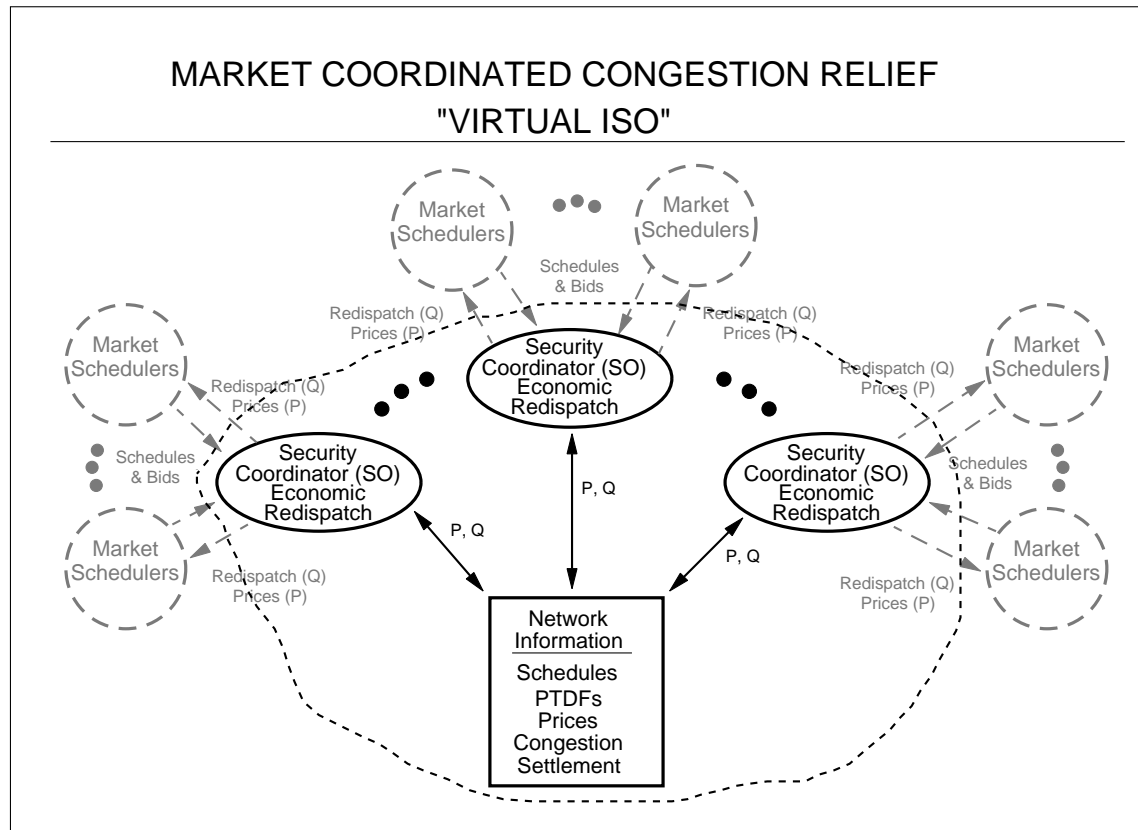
MARKET COORDINATED CONGESTION RELIEF
"VIRTUAL ISO"

Market Schedulers

Market Schedulers

Schedules & Bids

Redispatch (Q) Prices (P)

Redispatch (Q) Prices (P)

Security Coordinator (SO) Economic Redispatch

Market Schedulers

Market Schedulers

Redispatch (Q) Prices (P)

Redispatch (Q) Prices (P)

Schedules & Bids

Security Coordinator (SO) Economic Redispatch

Security Coordinator (SO) Economic Redispatch

Schedules & Bids

Market Schedulers

Market Schedulers

Redispatch (Q) Prices (P)

Redispatch (Q) Prices (P)

P, Q

P, Q

P, Q

Network Information
Schedules
PTDFs
Prices
Congestion
Settlement